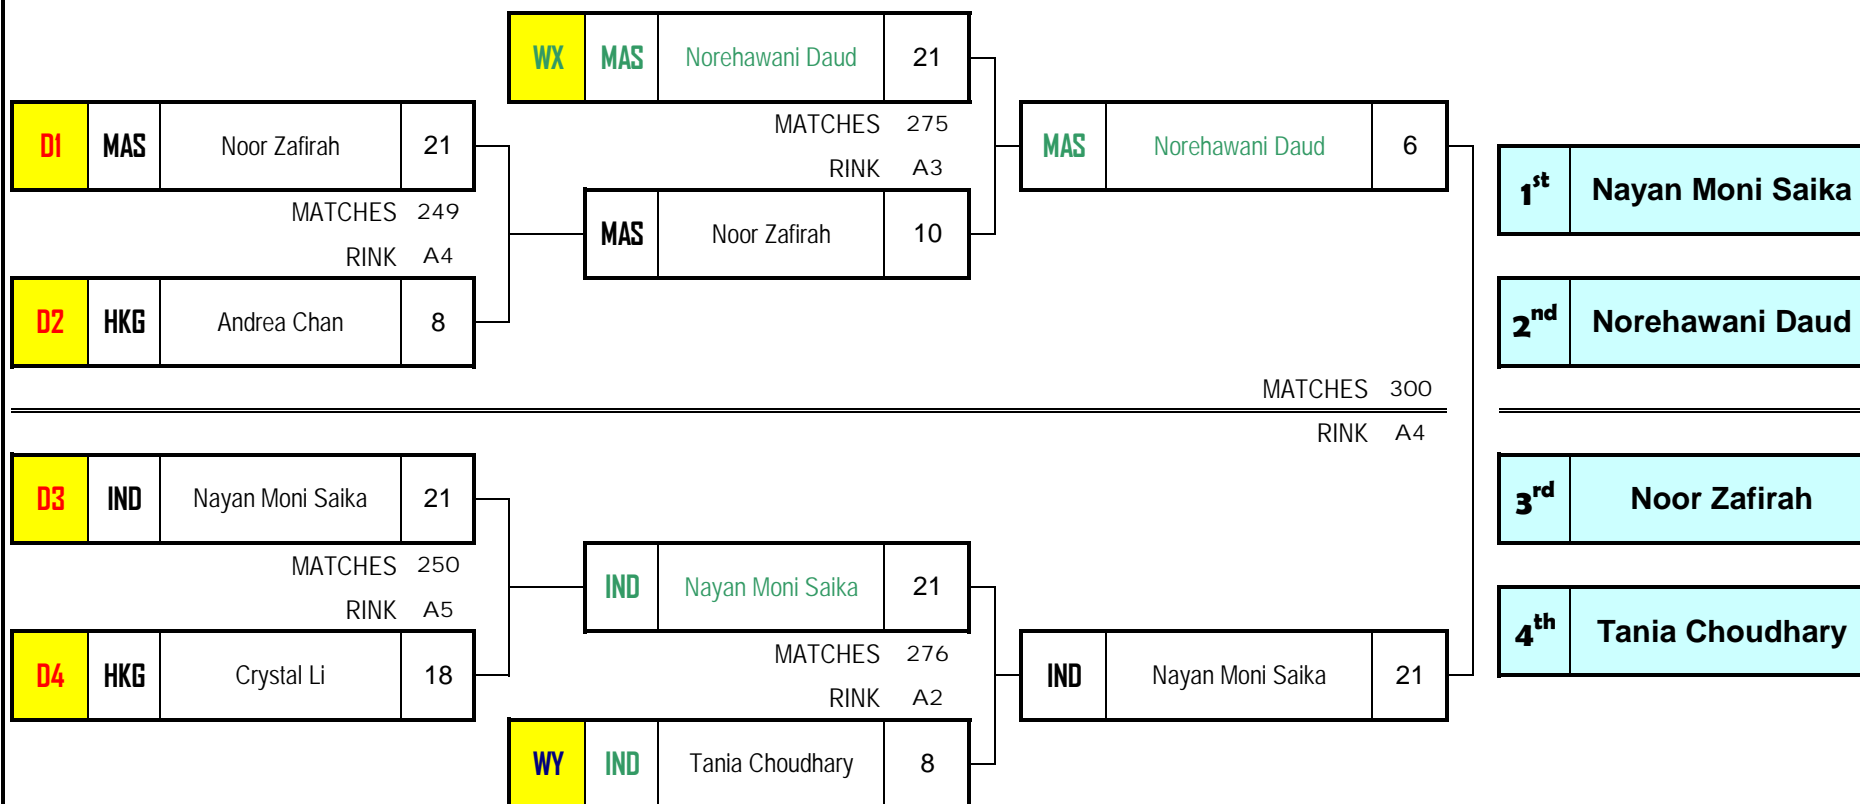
| WX | MAS | Norehawani Daud | 21 |
|---|---|---|---|

| D1 | MAS | Noor Zafirah | 21 |
|---|---|---|---|

MATCHES 275
RINK A3

| MAS | Norehawani Daud | 6 |
|---|---|---|

MATCHES 249
RINK A4

| MAS | Noor Zafirah | 10 |
|---|---|---|

| D2 | HKG | Andrea Chan | 8 |
|---|---|---|---|

| $1^{st}$ | Nayan Moni Saika |
|---|---|
| $2^{nd}$ | Norehawani Daud |

MATCHES 300
RINK A4

| D3 | IND | Nayan Moni Saika | 21 |
|---|---|---|---|

| $3^{rd}$ | Noor Zafirah |
|---|---|
| $4^{th}$ | Tania Choudhary |

MATCHES 250
RINK A5

| IND | Nayan Moni Saika | 21 |
|---|---|---|

| D4 | HKG | Crystal Li | 18 |
|---|---|---|---|

MATCHES 276
RINK A2

| IND | Nayan Moni Saika | 21 |
|---|---|---|

| WY | IND | Tania Choudhary | 8 |
|---|---|---|---|